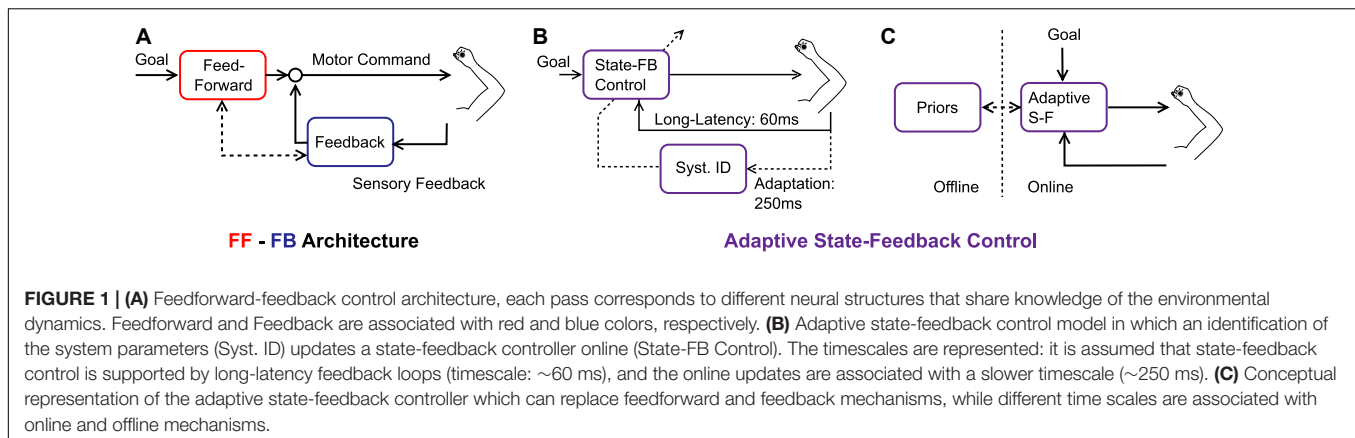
A

Goal

Feed-Forward

Motor Command

Feedback

Sensory Feedback

FF - FB Architecture

B

Goal

State-FB Control

Long-Latency: 60ms

Syst. ID

Adaptation: 250ms

C

Goal

Priors

Adaptive S-F

Offline

Online

Adaptive State-Feedback Control

**FIGURE 1 | (A)** Feedforward-feedback control architecture, each pass corresponds to different neural structures that share knowledge of the environmental dynamics. Feedforward and Feedback are associated with red and blue colors, respectively. **(B)** Adaptive state-feedback control model in which an identification of the system parameters (Syst. ID) updates a state-feedback controller online (State-FB Control). The timescales are represented: it is assumed that state-feedback control is supported by long-latency feedback loops (timescale: ∼60 ms), and the online updates are associated with a slower timescale (∼250 ms). **(C)** Conceptual representation of the adaptive state-feedback controller which can replace feedforward and feedback mechanisms, while different time scales are associated with online and offline mechanisms.